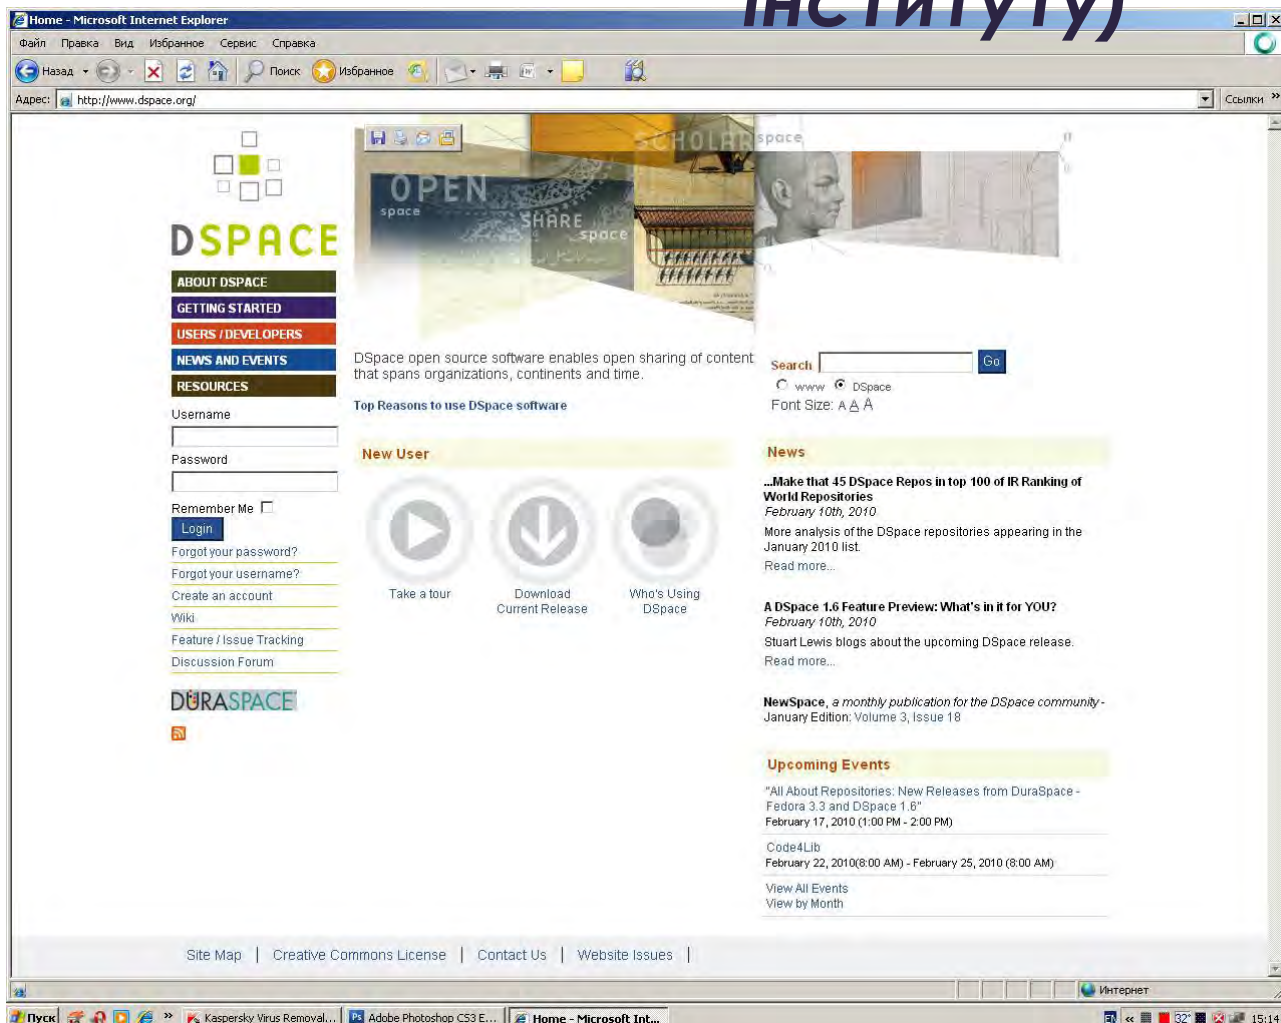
Home - Microsoft Internet Explorer
ИНСТИТУТУ)

Файл Правка Вид Избранное Сервис Справка

Назад Поиск Избранное

Адрес: http://www.dspace.org/ Ссылки

DSPACE

ABOUT DSPACE
GETTING STARTED
USERS / DEVELOPERS
NEWS AND EVENTS
RESOURCES

Username

Password

Remember Me

Login

Forgot your password?
Forgot your username?
Create an account
Wiki
Feature / Issue Tracking
Discussion Forum

DURASPACE

OPEN space SHARE space SCHOLAR space

DSpace open source software enables open sharing of content that spans organizations, continents and time.

Top Reasons to use DSpace software

Search Go
www DSpace
Font Size: A A A

New User

Take a tour

Download Current Release

Who's Using DSpace

News

...Make that 45 DSpace Repos in top 100 of IR Ranking of World Repositories
February 10th, 2010
More analysis of the DSpace repositories appearing in the January 2010 list.
Read more...

A DSpace 1.6 Feature Preview: What's in it for YOU?
February 10th, 2010
Stuart Lewis blogs about the upcoming DSpace release.
Read more...

NewSpace, a monthly publication for the DSpace community - January Edition: Volume 3, Issue 18

Upcoming Events

"All About Repositories: New Releases from DuraSpace - Fedora 3.3 and DSpace 1.6"
February 17, 2010 (1:00 PM - 2:00 PM)

Code4Lib
February 22, 2010(8:00 AM) - February 25, 2010 (8:00 AM)

View All Events
View by Month

Site Map | Creative Commons License | Contact Us | Website Issues |

Интернет

Пуск Kaspersky Virus Removal... Adobe Photoshop CS3 E... Home - Microsoft Int... 32° 15:14